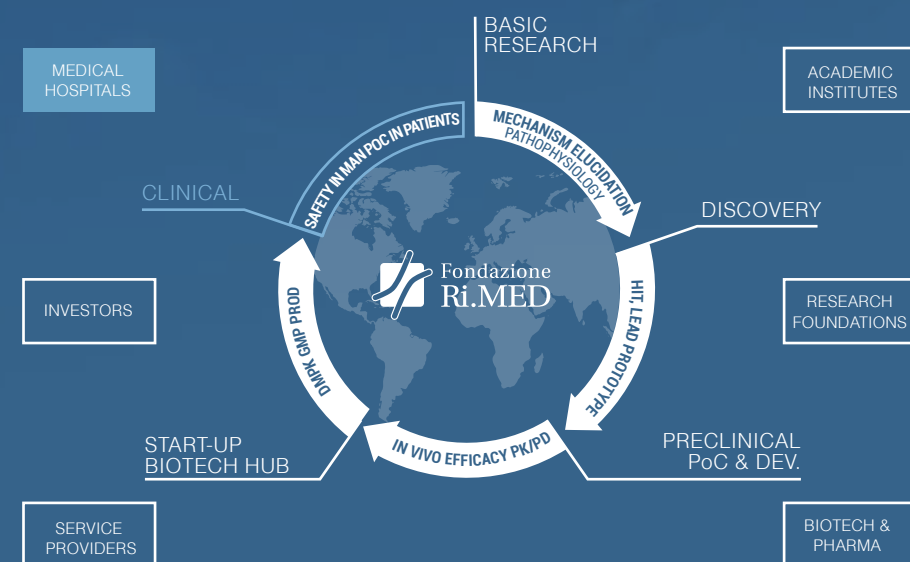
BASIC RESEARCH

MEDICAL HOSPITALS

ACADEMIC INSTITUTES

MECHANISM ELUCIDATION
PATHOPHYSIOLOGY

SAFETY IN MAN POC IN PATIENTS

CLINICAL

DISCOVERY

Fondazione
Ri.MED

HIT, LEAD PROTOTYPE

DMPK GMP PROD

INVESTORS

RESEARCH FOUNDATIONS

IN VIVO EFFICACY PK/PD

START-UP BIOTECH HUB

PRECLINICAL PoC & DEV.

SERVICE PROVIDERS

BIOTECH & PHARMA